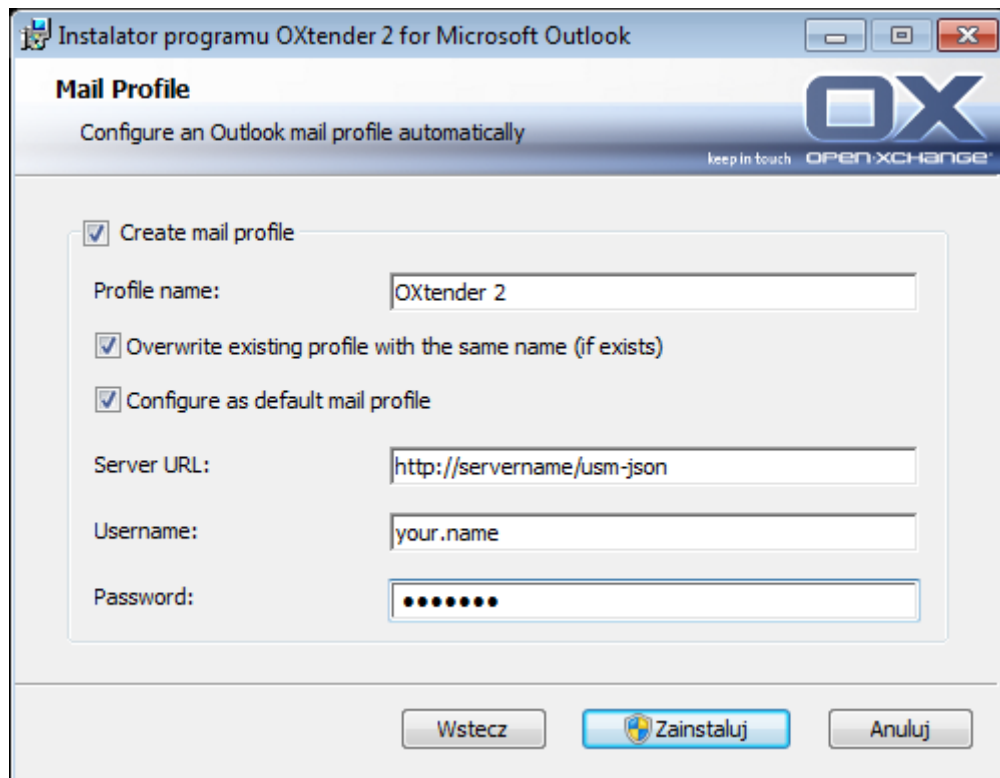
Instalator programu OXtender 2 for Microsoft Outlook

Mail Profile

Configure an Outlook mail profile automatically

OX
keep in touch OPEN-XCHANGE

Create mail profile

Profile name: OXtender 2

Overwrite existing profile with the same name (if exists)

Configure as default mail profile

Server URL: http://servername/usm-json

Username: your.name

Password: ●●●●●●●

Wstecz Zainstaluj Anuluj